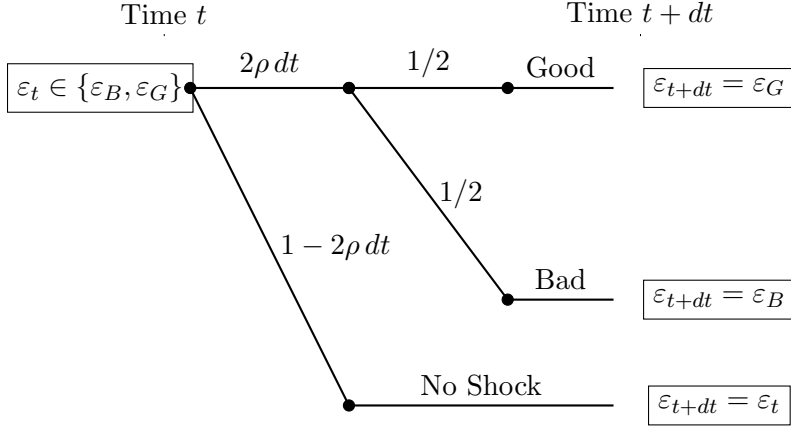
Time $t$

Time $t + dt$

$\varepsilon_t \in \{\varepsilon_B, \varepsilon_G\}$

$2\rho\, dt$

$1/2$

Good

$\varepsilon_{t+dt} = \varepsilon_G$

$1/2$

$1 - 2\rho\, dt$

Bad

$\varepsilon_{t+dt} = \varepsilon_B$

No Shock

$\varepsilon_{t+dt} = \varepsilon_t$